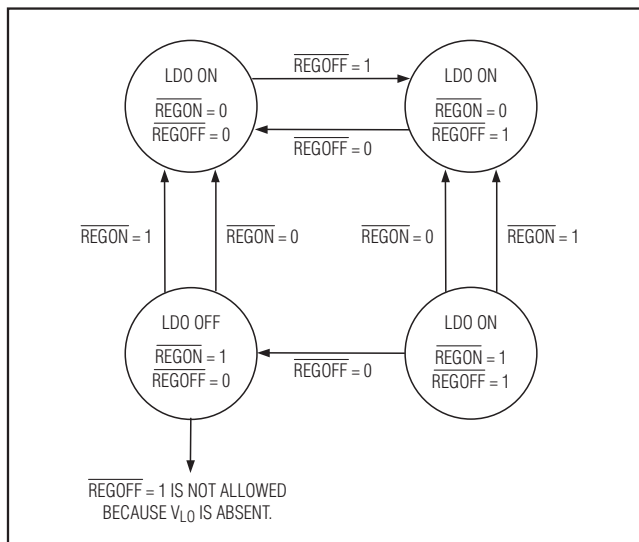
LDO ON
$\overline{\text{REGON}} = 0$
$\overline{\text{REGOFF}} = 0$

$\overline{\text{REGOFF}} = 1$

LDO ON
$\overline{\text{REGON}} = 0$
$\overline{\text{REGOFF}} = 1$

$\overline{\text{REGOFF}} = 0$

$\overline{\text{REGON}} = 1$

$\overline{\text{REGON}} = 0$

$\overline{\text{REGON}} = 0$

$\overline{\text{REGON}} = 1$

LDO OFF
$\overline{\text{REGON}} = 1$
$\overline{\text{REGOFF}} = 0$

$\overline{\text{REGOFF}} = 0$

LDO ON
$\overline{\text{REGON}} = 1$
$\overline{\text{REGOFF}} = 1$

$\overline{\text{REGOFF}} = 1$ IS NOT ALLOWED BECAUSE $V_{LO}$ IS ABSENT.